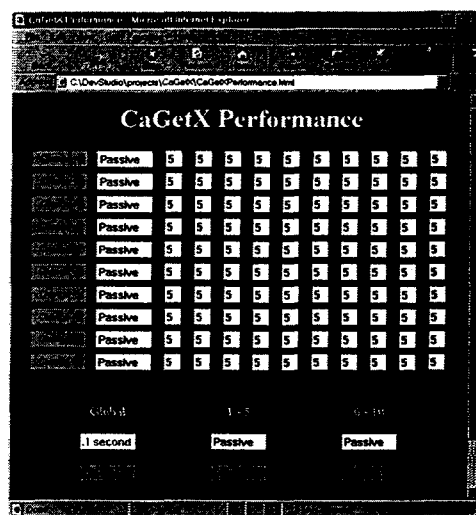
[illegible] - Microsoft Internet Explorer

C:\DevStudio\projects\CaGetX\CaGetXPerformance.html

CaGetX Performance

| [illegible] | Passive | 5 | 5 | 5 | 5 | 5 | 5 | 5 | 5 | 5 | 5 |
|---|---|---|---|---|---|---|---|---|---|---|---|
| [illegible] | Passive | 5 | 5 | 5 | 5 | 5 | 5 | 5 | 5 | 5 | 5 |
| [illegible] | Passive | 5 | 5 | 5 | 5 | 5 | 5 | 5 | 5 | 5 | 5 |
| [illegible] | Passive | 5 | 5 | 5 | 5 | 5 | 5 | 5 | 5 | 5 | 5 |
| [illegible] | Passive | 5 | 5 | 5 | 5 | 5 | 5 | 5 | 5 | 5 | 5 |
| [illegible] | Passive | 5 | 5 | 5 | 5 | 5 | 5 | 5 | 5 | 5 | 5 |
| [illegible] | Passive | 5 | 5 | 5 | 5 | 5 | 5 | 5 | 5 | 5 | 5 |
| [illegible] | Passive | 5 | 5 | 5 | 5 | 5 | 5 | 5 | 5 | 5 | 5 |
| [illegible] | Passive | 5 | 5 | 5 | 5 | 5 | 5 | 5 | 5 | 5 | 5 |
| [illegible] | Passive | 5 | 5 | 5 | 5 | 5 | 5 | 5 | 5 | 5 | 5 |

Global　　1 - 5　　6 - 10

.1 second　　Passive　　Passive

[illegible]